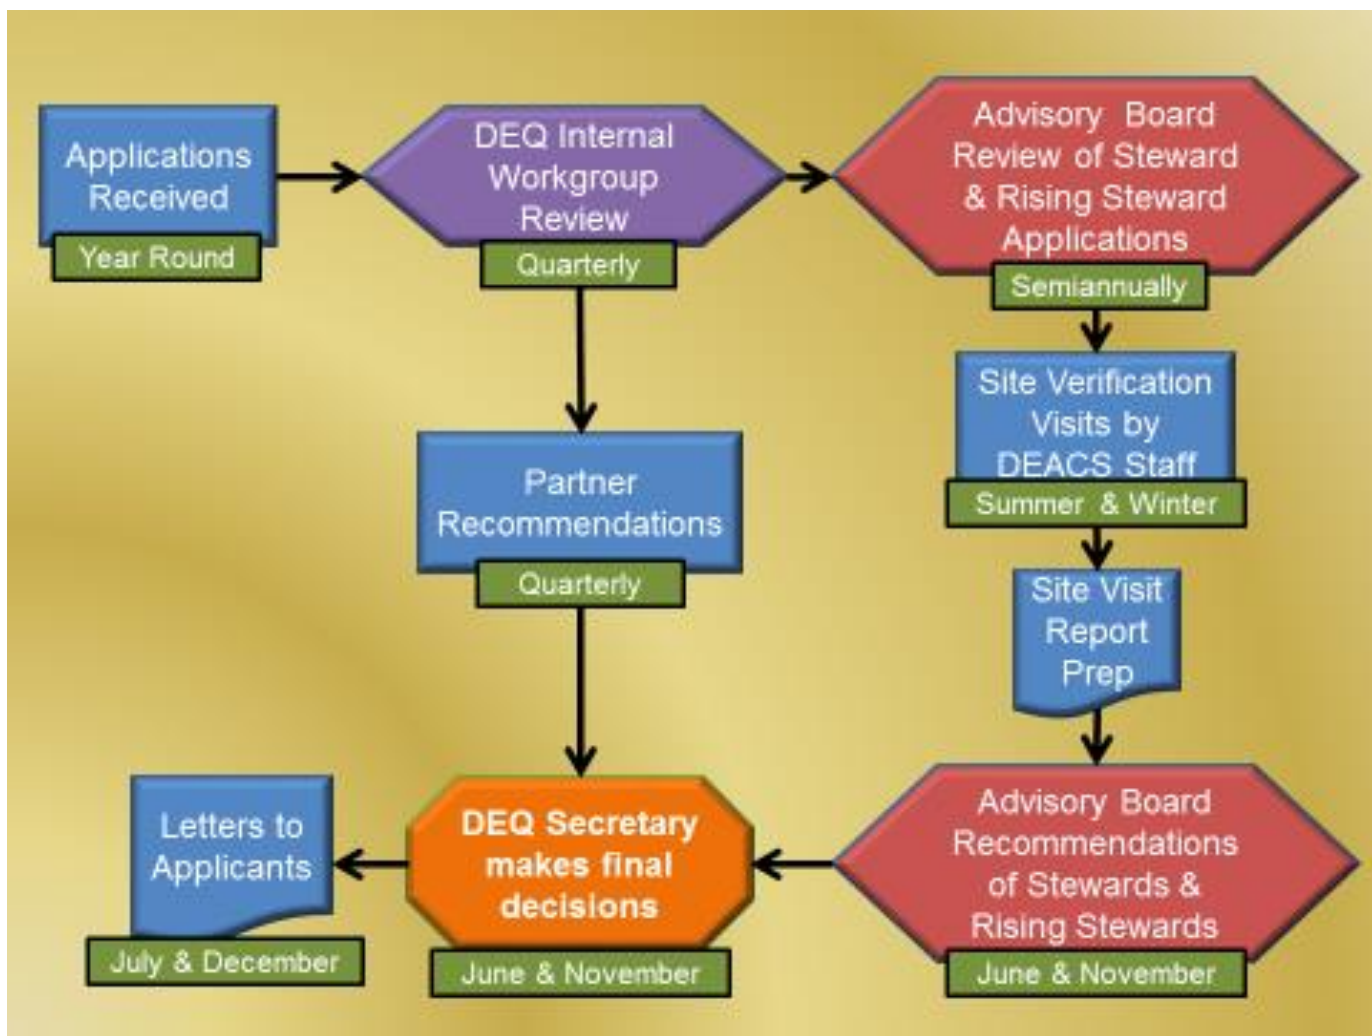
Applications Received

Year Round

DEQ Internal Workgroup Review

Quarterly

Advisory Board Review of Steward & Rising Steward Applications

Semiannually

Site Verification Visits by DEACS Staff

Summer & Winter

Partner Recommendations

Quarterly

Site Visit Report Prep

Letters to Applicants

July & December

DEQ Secretary makes final decisions

June & November

Advisory Board Recommendations of Stewards & Rising Stewards

June & November